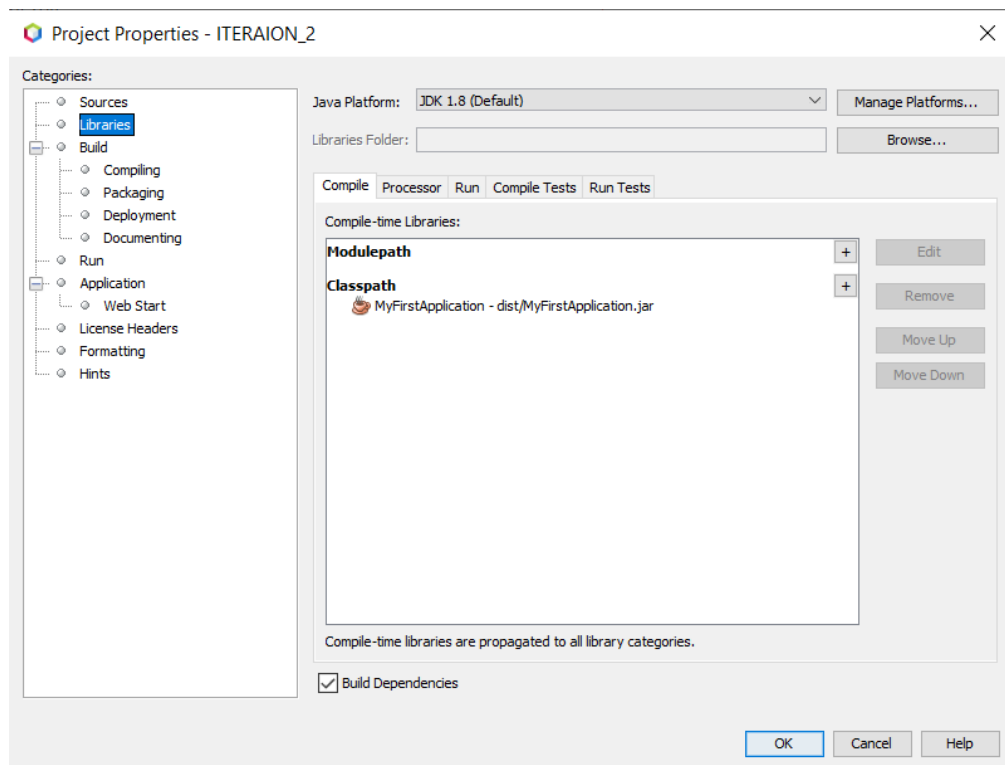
Project Properties - ITERAION_2

Categories:
Sources
Libraries
Build
Compiling
Packaging
Deployment
Documenting
Run
Application
Web Start
License Headers
Formatting
Hints

Java Platform: JDK 1.8 (Default)
Manage Platforms...
Libraries Folder:
Browse...

Compile | Processor | Run | Compile Tests | Run Tests

Compile-time Libraries:
Modulepath +
Classpath +
MyFirstApplication - dist/MyFirstApplication.jar

Edit
Remove
Move Up
Move Down

Compile-time libraries are propagated to all library categories.

Build Dependencies

OK
Cancel
Help